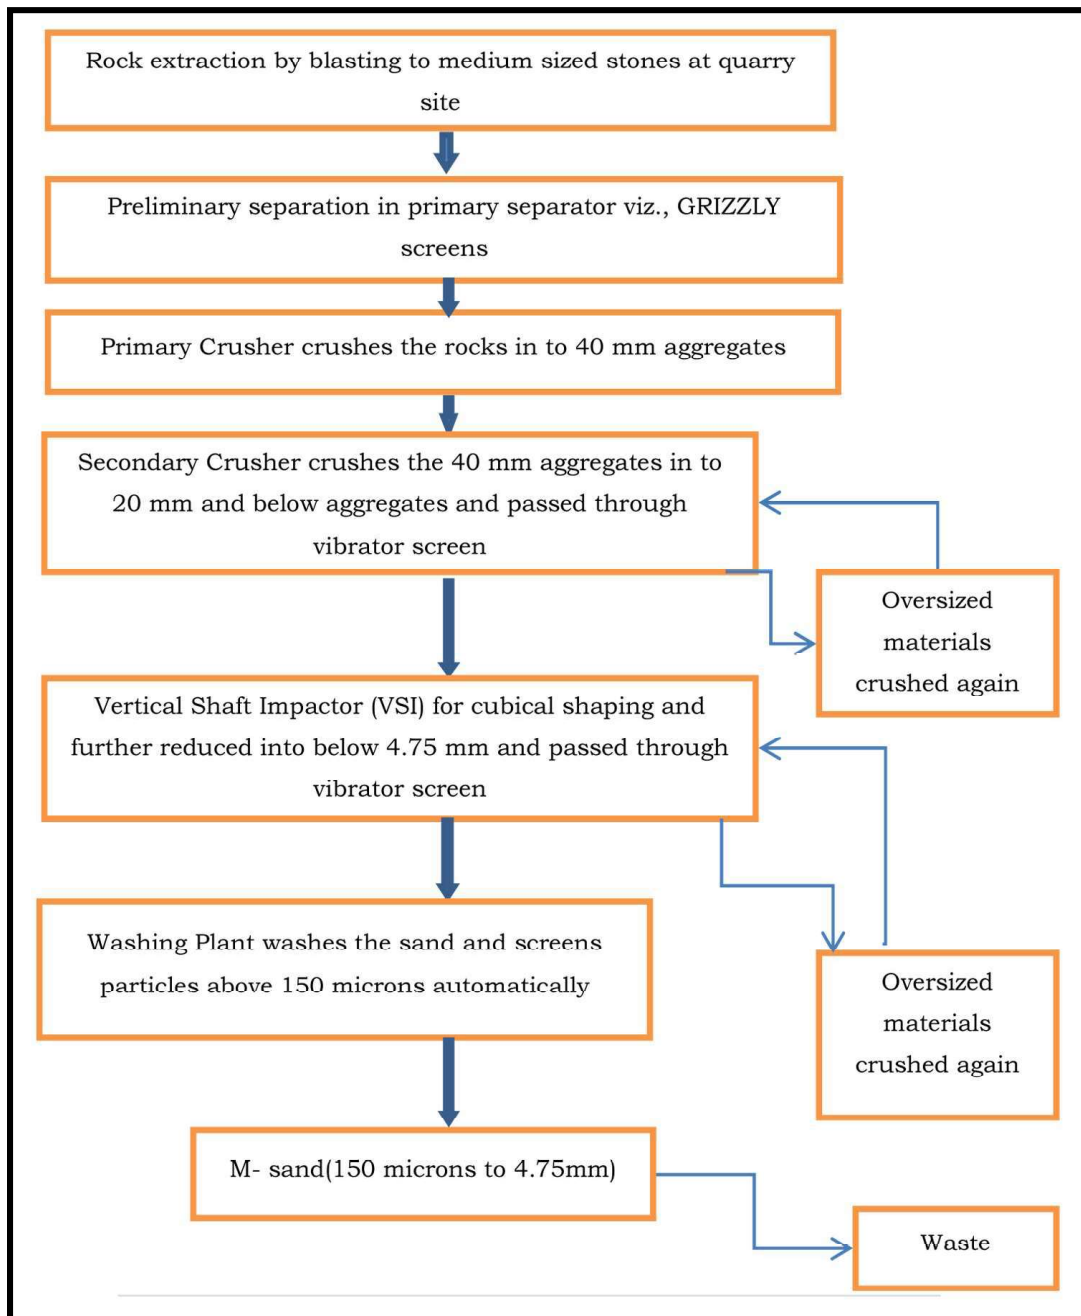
Rock extraction by blasting to medium sized stones at quarry site

Preliminary separation in primary separator viz., GRIZZLY screens

Primary Crusher crushes the rocks in to 40 mm aggregates

Secondary Crusher crushes the 40 mm aggregates in to 20 mm and below aggregates and passed through vibrator screen

Oversized materials crushed again

Vertical Shaft Impactor (VSI) for cubical shaping and further reduced into below 4.75 mm and passed through vibrator screen

Washing Plant washes the sand and screens particles above 150 microns automatically

Oversized materials crushed again

M- sand(150 microns to 4.75mm)

Waste